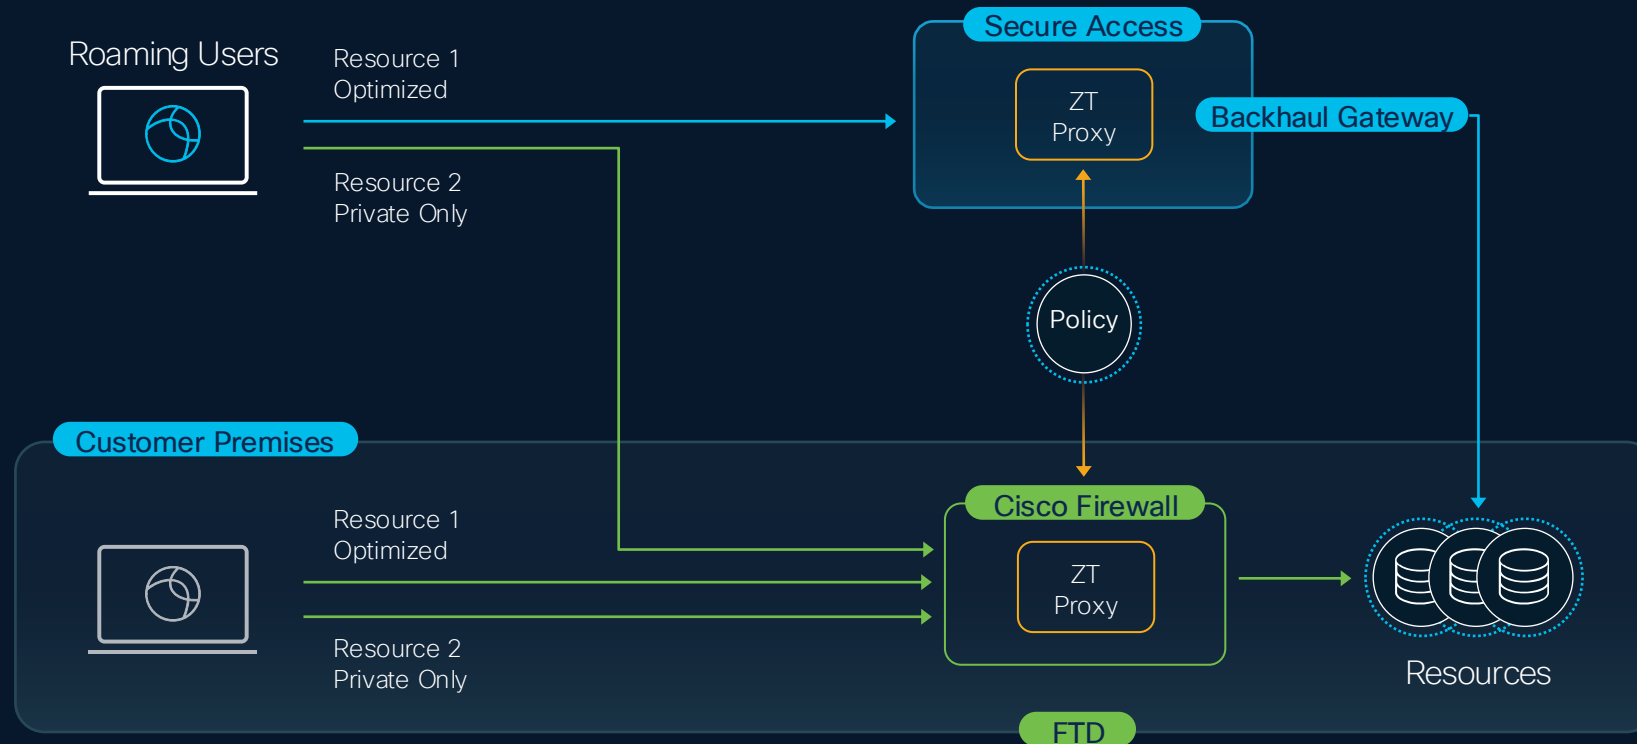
Roaming Users

Resource 1
Optimized

Resource 2
Private Only

Secure Access

ZT
Proxy

Backhaul Gateway

Policy

Customer Premises

Resource 1
Optimized

Resource 2
Private Only

Cisco Firewall

ZT
Proxy

Resources

FTD